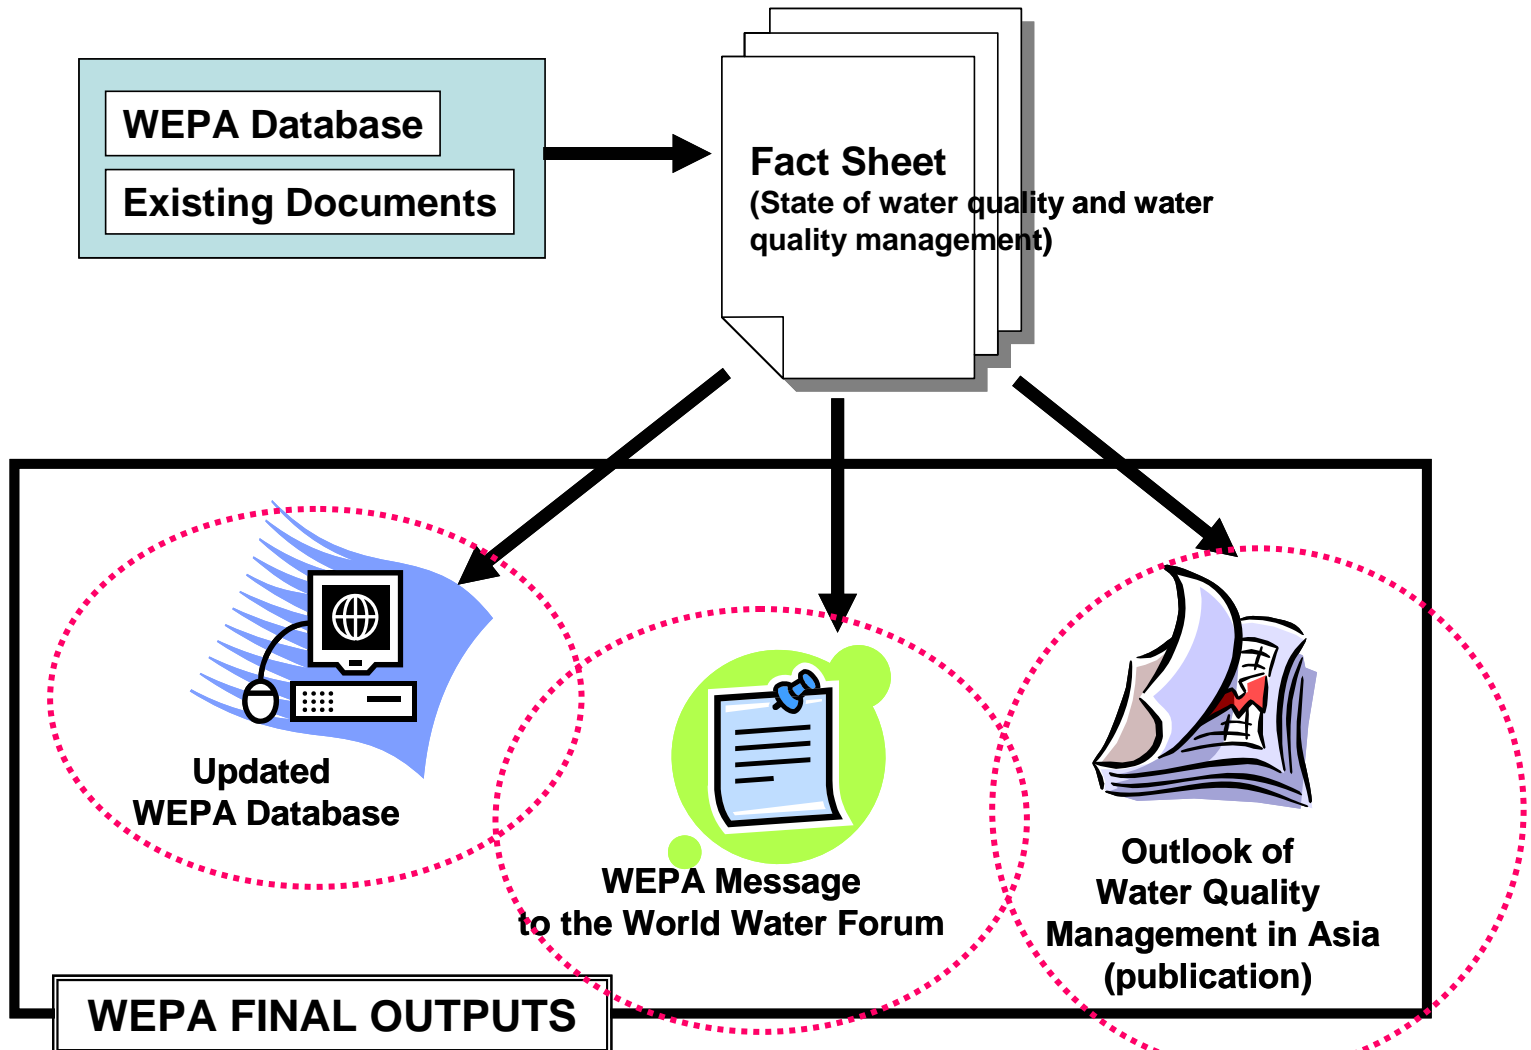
WEPA Database

Existing Documents

Fact Sheet
(State of water quality and water quality management)

Updated
WEPA Database

WEPA Message
to the World Water Forum

Outlook of
Water Quality
Management in Asia
(publication)

WEPA FINAL OUTPUTS